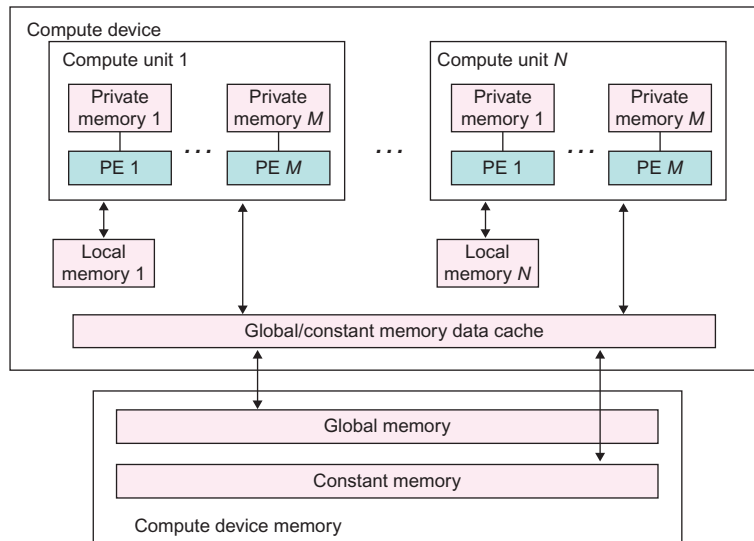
Compute device

Compute unit 1

Private memory 1

Private memory $M$

PE 1

. . .

PE $M$

Local memory 1

. . .

Compute unit $N$

Private memory 1

Private memory $M$

PE 1

. . .

PE $M$

Local memory $N$

Global/constant memory data cache

Global memory

Constant memory

Compute device memory